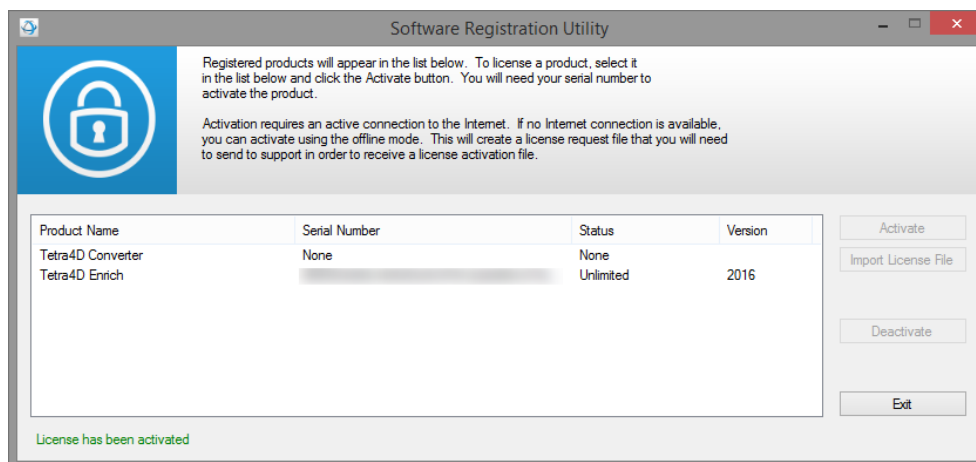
Software Registration Utility

Registered products will appear in the list below. To license a product, select it in the list below and click the Activate button. You will need your serial number to activate the product.

Activation requires an active connection to the Internet. If no Internet connection is available, you can activate using the offline mode. This will create a license request file that you will need to send to support in order to receive a license activation file.

| Product Name | Serial Number | Status | Version |
|---|---|---|---|
| Tetra4D Converter | None | None | |
| Tetra4D Enrich | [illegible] | Unlimited | 2016 |

Activate

Import License File

Deactivate

Exit

License has been activated